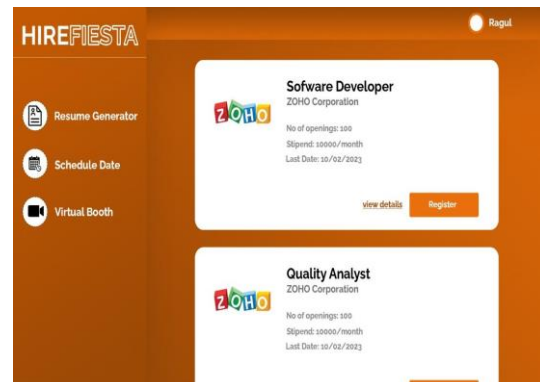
HIREFIESTA

Ragul

Resume Generator

Schedule Date

Virtual Booth

ZOHO

Sofware Developer
ZOHO Corporation

No of openings: 100
Stipend: 10000/month
Last Date: 10/02/2023

view details

Register

ZOHO

Quality Analyst
ZOHO Corporation

No of openings: 100
Stipend: 10000/month
Last Date: 10/02/2023